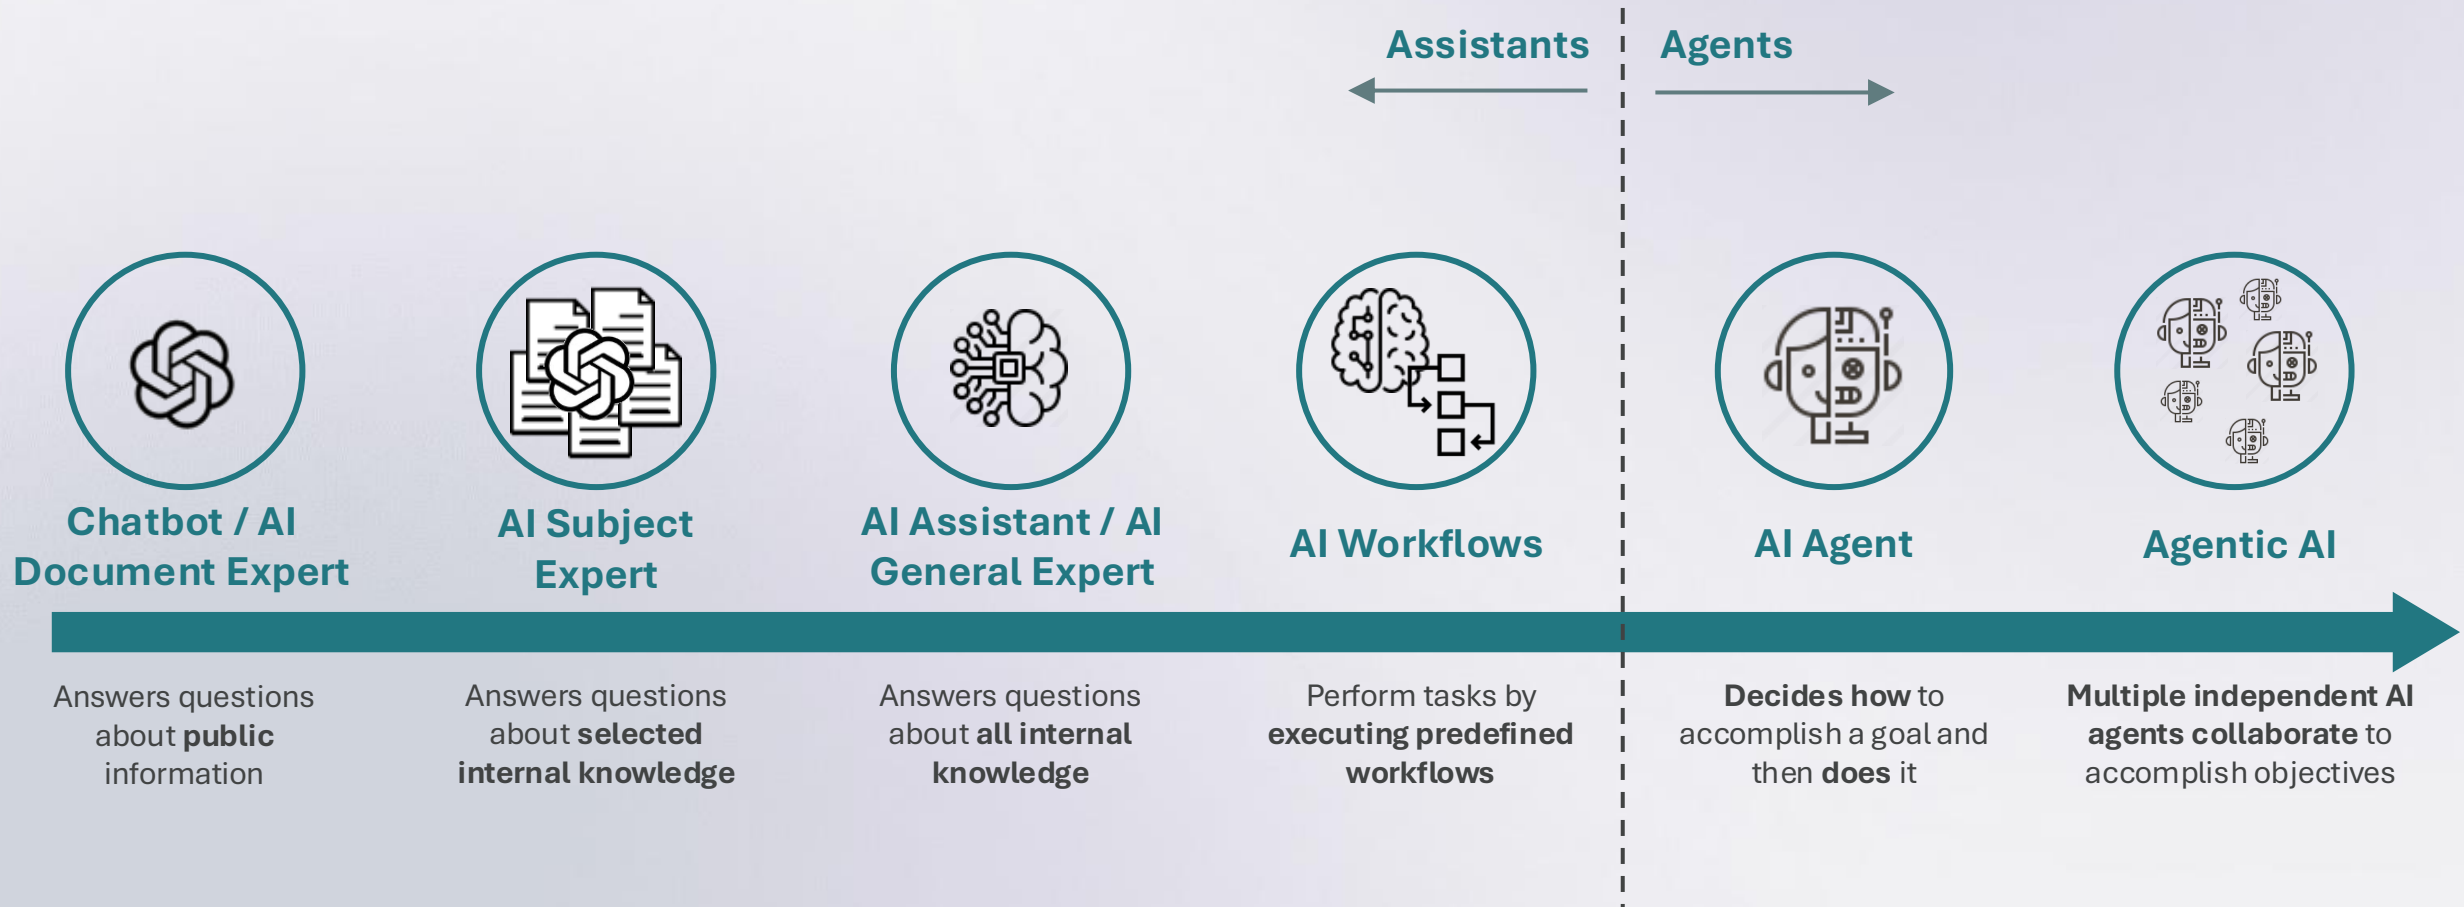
Assistants

Agents

Chatbot / AI Document Expert

Answers questions about **public** information

AI Subject Expert

Answers questions about **selected internal knowledge**

AI Assistant / AI General Expert

Answers questions about **all internal knowledge**

AI Workflows

Perform tasks by **executing predefined workflows**

AI Agent

**Decides how** to accomplish a goal and then **does** it

Agentic AI

**Multiple independent AI agents collaborate** to accomplish objectives